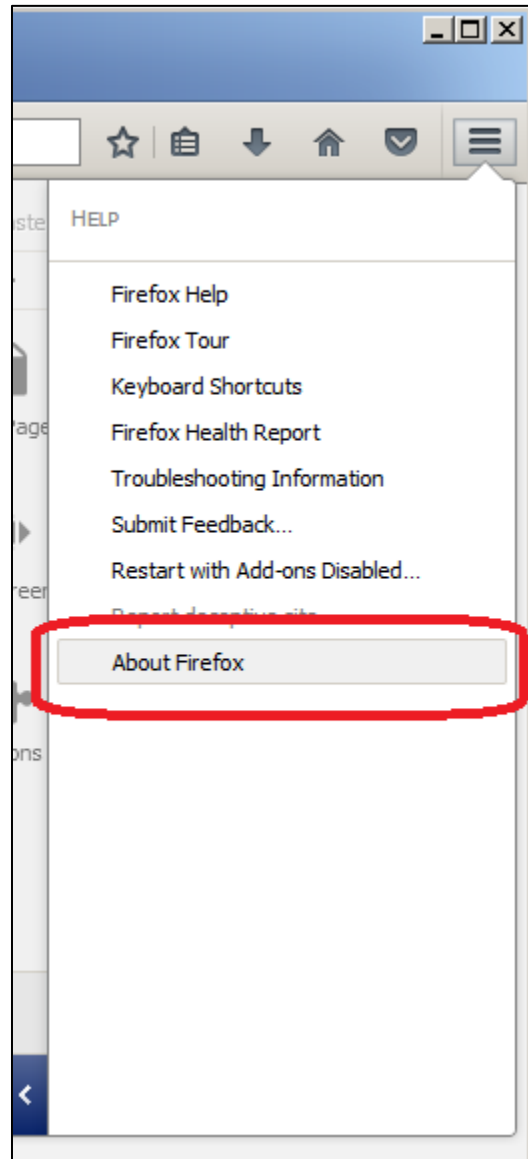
HELP

Firefox Help

Firefox Tour

Keyboard Shortcuts

Firefox Health Report

Troubleshooting Information

Submit Feedback...

Restart with Add-ons Disabled...

Report deceptive site...

About Firefox

aste

Page

reen

ons